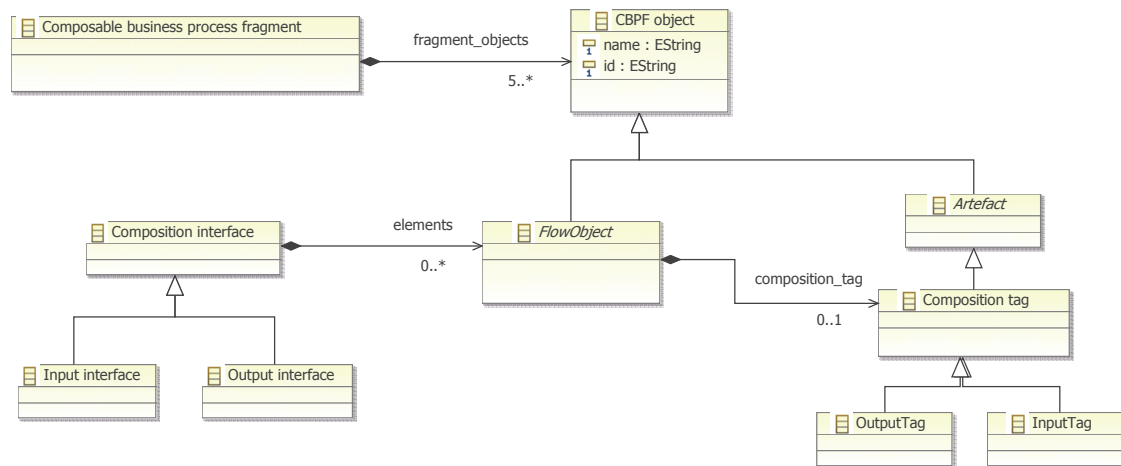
Composable business process fragment

fragment_objects

5..*

CBPF object
name : EString
id : EString

Artefact

Composition interface

elements

0..*

FlowObject

composition_tag

0..1

Composition tag

Input interface

Output interface

OutputTag

InputTag